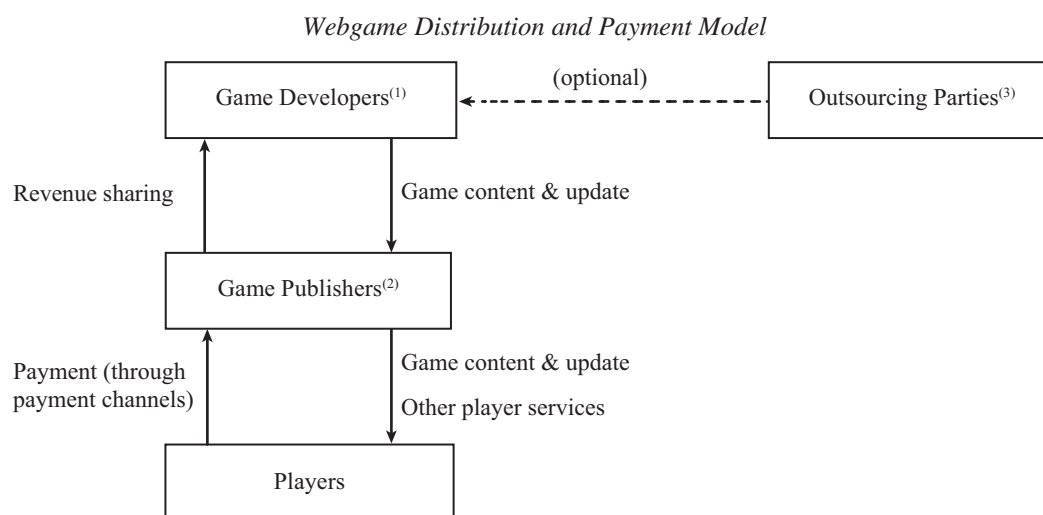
*Webgame Distribution and Payment Model*

Game Developers$^{(1)}$

(optional)

Outsourcing Parties$^{(3)}$

Revenue sharing

Game content & update

Game Publishers$^{(2)}$

Payment (through payment channels)

Game content & update

Other player services

Players